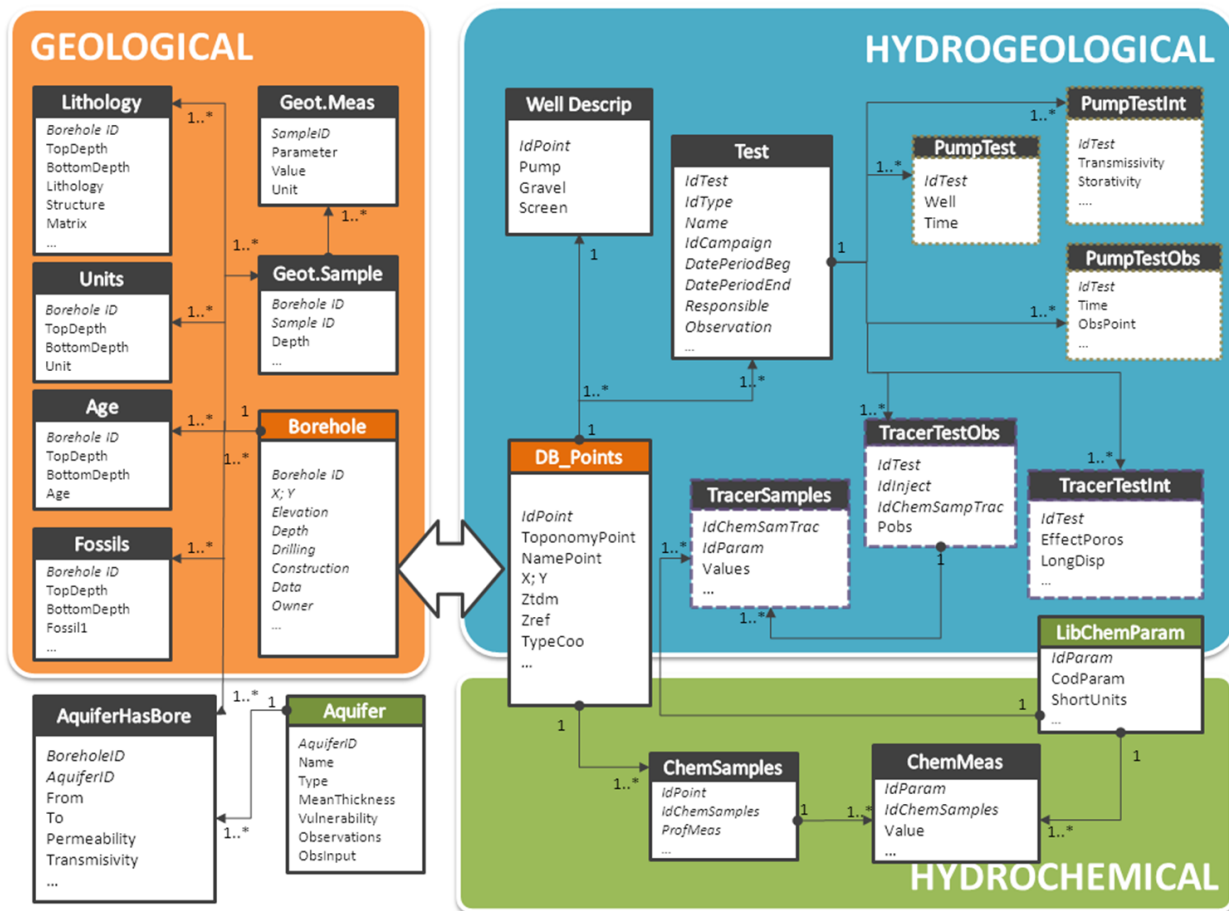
GEOLOGICAL

Lithology
Borehole ID
TopDepth
BottomDepth
Lithology
Structure
Matrix
...

Geot.Meas
SampleID
Parameter
Value
Unit

1..*

1..*

1..*

Geot.Sample
Borehole ID
Sample ID
Depth
...

Units
Borehole ID
TopDepth
BottomDepth
Unit

1..*

Age
Borehole ID
TopDepth
BottomDepth
Age

1..*

1

1..*

Borehole
Borehole ID
X; Y
Elevation
Depth
Drilling
Construction
Data
Owner
...

Fossils
Borehole ID
TopDepth
BottomDepth
Fossil1
...

1..*

HYDROGEOLOGICAL

Well Descrip
IdPoint
Pump
Gravel
Screen

1

Test
IdTest
IdType
Name
IdCampaign
DatePeriodBeg
DatePeriodEnd
Responsible
Observation
...

1

1..*

PumpTestInt
IdTest
Transmissivity
Storativity
....

1..*

PumpTest
IdTest
Well
Time

PumpTestObs
IdTest
Time
ObsPoint
...

1..*

1..*

1..*

1

DB_Points
IdPoint
ToponomyPoint
NamePoint
X; Y
Ztdm
Zref
TypeCoo
...

1..*

TracerTestObs
IdTest
IdInject
IdChemSampTrac
Pobs

1..*

TracerTestInt
IdTest
EffectPoros
LongDisp
...

TracerSamples
IdChemSamTrac
IdParam
Values
...

1..*

1..*

1

LibChemParam
IdParam
CodParam
ShortUnits
...

1

AquiferHasBore
BoreholeID
AquiferID
From
To
Permeability
Transmisivity
...

1..*

1

Aquifer
AquiferID
Name
Type
MeanThickness
Vulnerability
Observations
ObsInput

1..*

1

ChemSamples
IdPoint
IdChemSamples
ProfMeas
...

1..*

1

1..*

ChemMeas
IdParam
IdChemSamples
Value
...

1

1..*

HYDROCHEMICAL